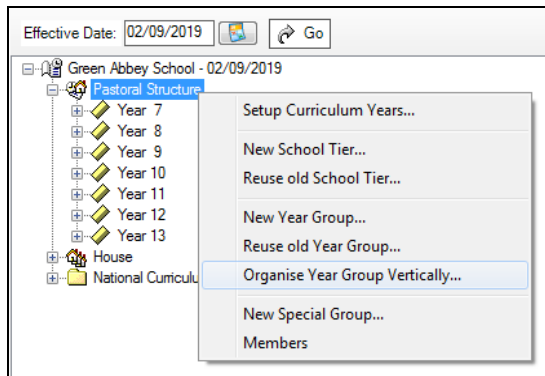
Effective Date: 02/09/2019 Go

Green Abbey School - 02/09/2019
Pastoral Structure
Year 7
Year 8
Year 9
Year 10
Year 11
Year 12
Year 13
House
National Curriculu

Setup Curriculum Years...
New School Tier...
Reuse old School Tier...
New Year Group...
Reuse old Year Group...
Organise Year Group Vertically...
New Special Group...
Members